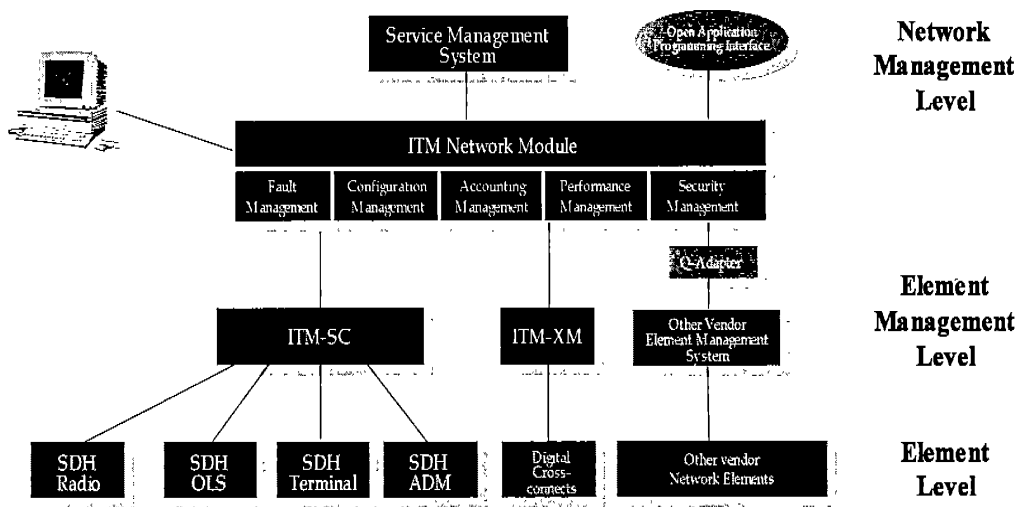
Service Management System

Open Application Programming Interface

Network Management Level

ITM Network Module

Fault Management

Configuration Management

Accounting Management

Performance Management

Security Management

Q-Adapter

Element Management Level

ITM-SC

ITM-XM

Other Vendor Element Management System

SDH Radio

SDH OLS

SDH Terminal

SDH ADM

Digital Cross-connects

Other vendor Network Elements

Element Level